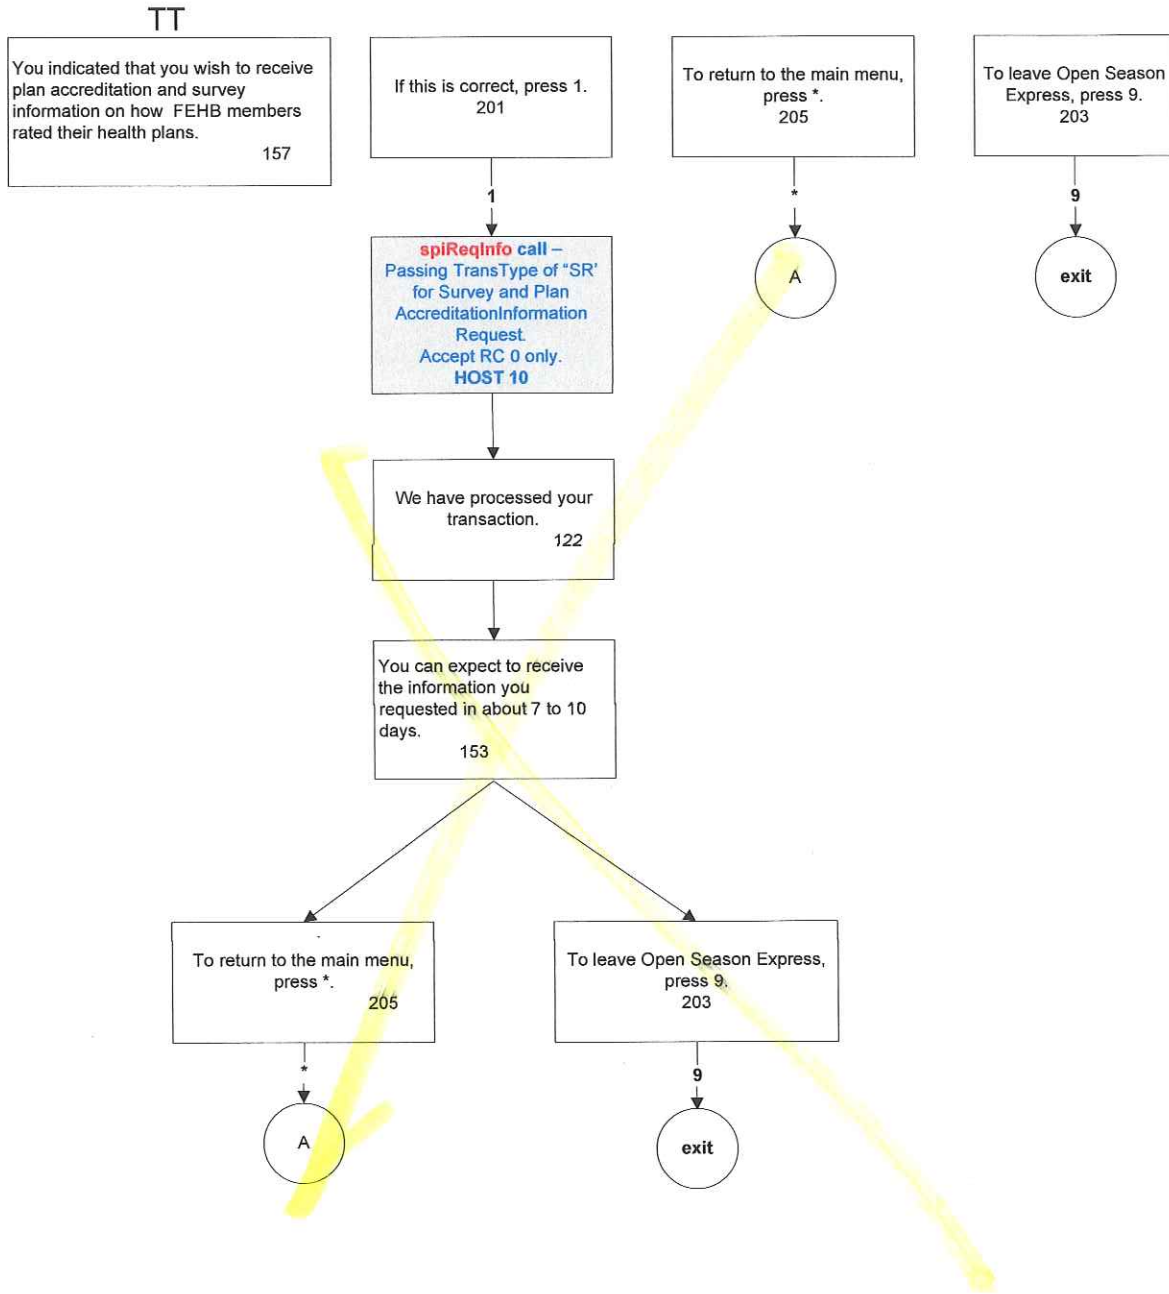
TT

You indicated that you wish to receive plan accreditation and survey information on how FEHB members rated their health plans.
157

If this is correct, press 1.
201

To return to the main menu, press *.
205

To leave Open Season Express, press 9.
203

1

*

9

spiReqInfo call – Passing TransType of "SR" for Survey and Plan AccreditationInformation Request.
Accept RC 0 only.
HOST 10

A

exit

We have processed your transaction.
122

You can expect to receive the information you requested in about 7 to 10 days.
153

To return to the main menu, press *.
205

To leave Open Season Express, press 9.
203

*

9

A

exit